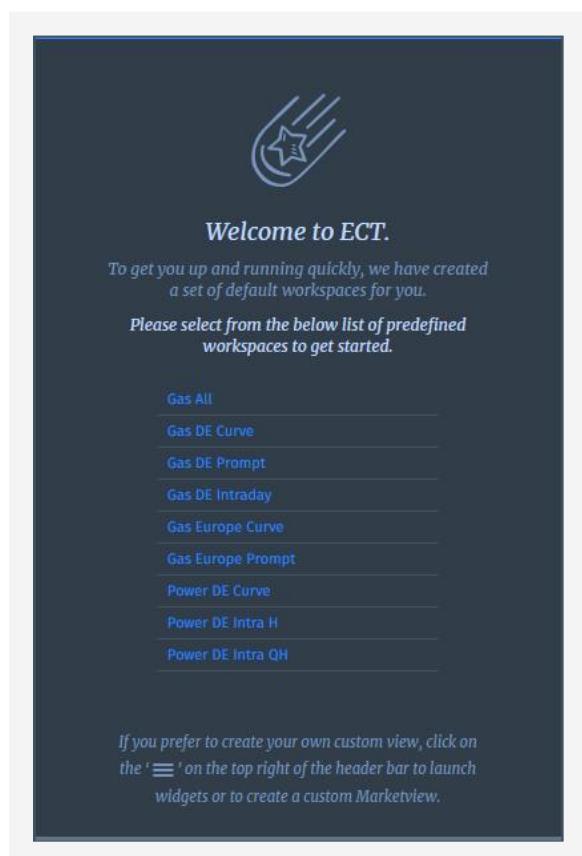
Welcome to ECT.

To get you up and running quickly, we have created a set of default workspaces for you.

Please select from the below list of predefined workspaces to get started.

Gas All

Gas DE Curve

Gas DE Prompt

Gas DE Intraday

Gas Europe Curve

Gas Europe Prompt

Power DE Curve

Power DE Intra H

Power DE Intra QH

If you prefer to create your own custom view, click on the '☰' on the top right of the header bar to launch widgets or to create a custom Marketview.